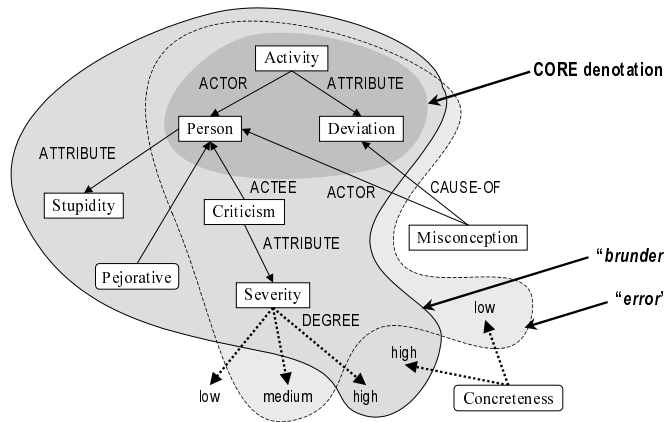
Activity
ACTOR
ATTRIBUTE
CORE denotation
Person
Deviation
ATTRIBUTE
ACTEE
ACTOR
CAUSE-OF
Stupidity
Criticism
Misconception
ATTRIBUTE
"brunder
Pejorative
Severity
"error'
low
DEGREE
high
low
medium
high
Concreteness